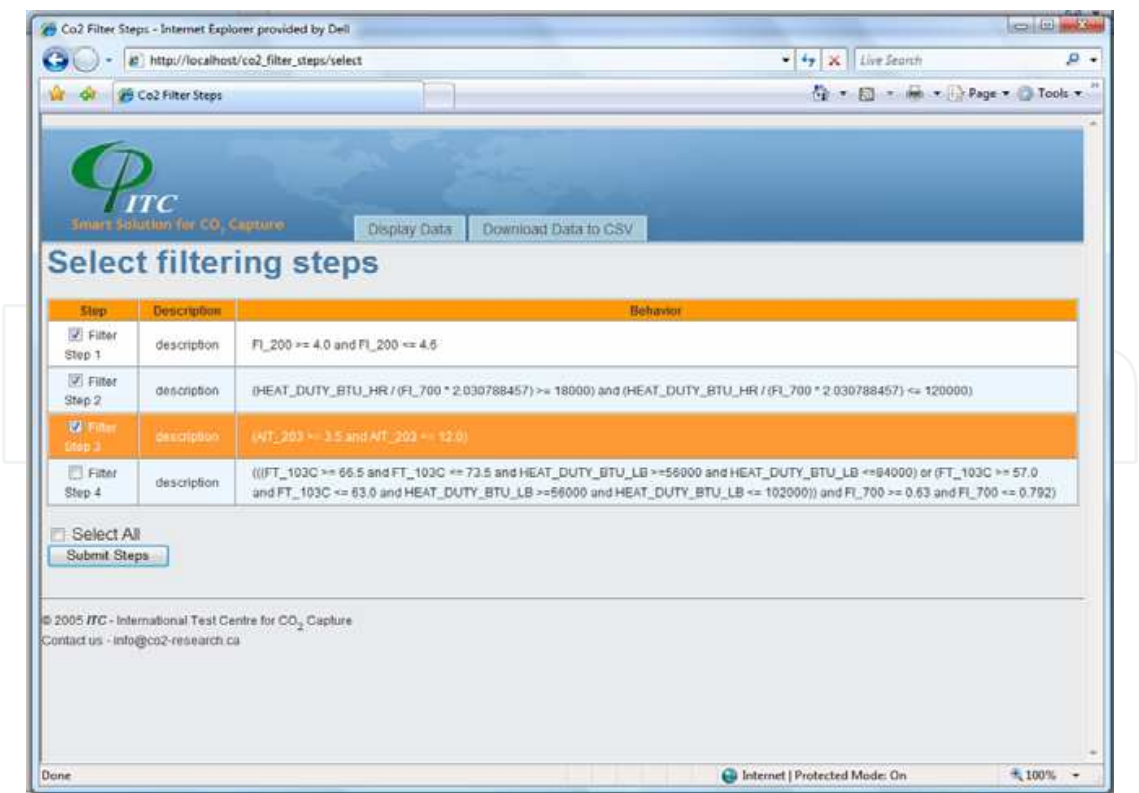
Co2 Filter Steps - Internet Explorer provided by Dell

http://localhost/co2_filter_steps/select

Live Search

Co2 Filter Steps

Page ▾ Tools ▾

ITC
Smart Solution for $CO_2$ Capture

Display Data | Download Data to CSV

Select filtering steps

| Step | Description | Behavior |
|---|---|---|
| Filter Step 1 | description | FI_200 >= 4.0 and FI_200 <= 4.6 |
| Filter Step 2 | description | (HEAT_DUTY_BTU_HR / (FI_700 * 2.030788457) >= 18000) and (HEAT_DUTY_BTU_HR / (FI_700 * 2.030788457) <= 120000) |
| Filter Step 3 | description | (AIT_203 >= 3.5 and AIT_203 <= 12.0) |
| Filter Step 4 | description | (((FT_103C >= 66.5 and FT_103C <= 73.5 and HEAT_DUTY_BTU_LB >=56000 and HEAT_DUTY_BTU_LB <=84000) or (FT_103C >= 57.0 and FT_103C <= 63.0 and HEAT_DUTY_BTU_LB >=56000 and HEAT_DUTY_BTU_LB <= 102000)) and FI_700 >= 0.63 and FI_700 <= 0.792) |

Select All
Submit Steps

© 2005 ITC - International Test Centre for $CO_2$ Capture
Contact us - info@co2-research.ca

Done

Internet | Protected Mode: On

100%